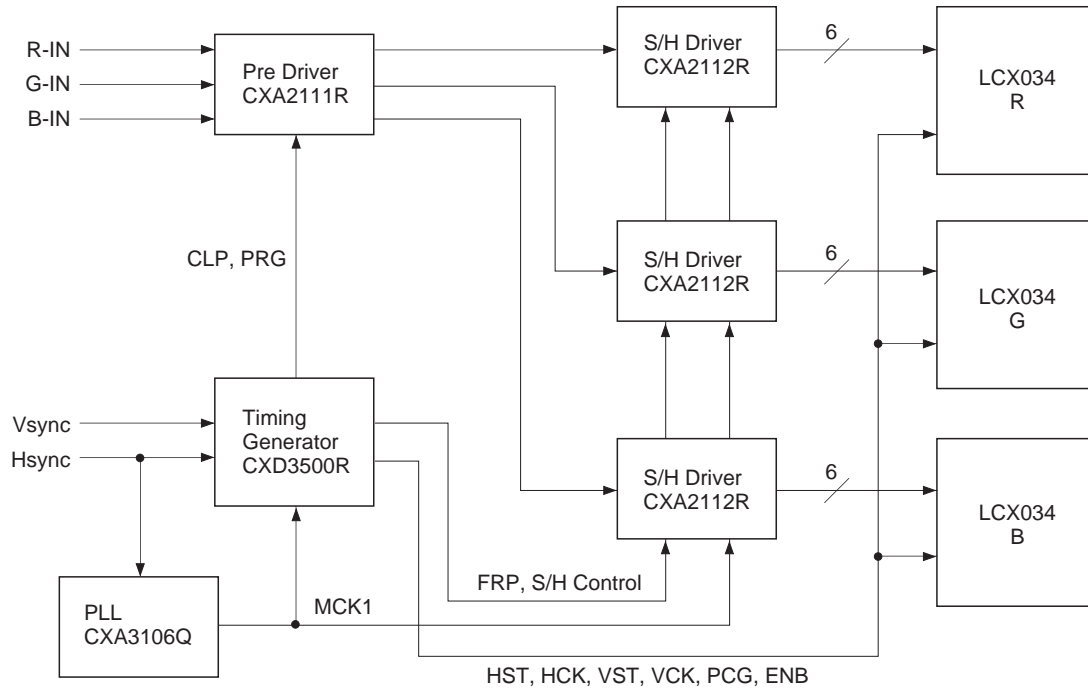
R-IN
G-IN
B-IN

Pre Driver
CXA2111R

S/H Driver
CXA2112R

6

LCX034
R

CLP, PRG

S/H Driver
CXA2112R

6

LCX034
G

Vsync
Hsync

Timing
Generator
CXD3500R

S/H Driver
CXA2112R

6

LCX034
B

FRP, S/H Control

PLL
CXA3106Q

MCK1

HST, HCK, VST, VCK, PCG, ENB